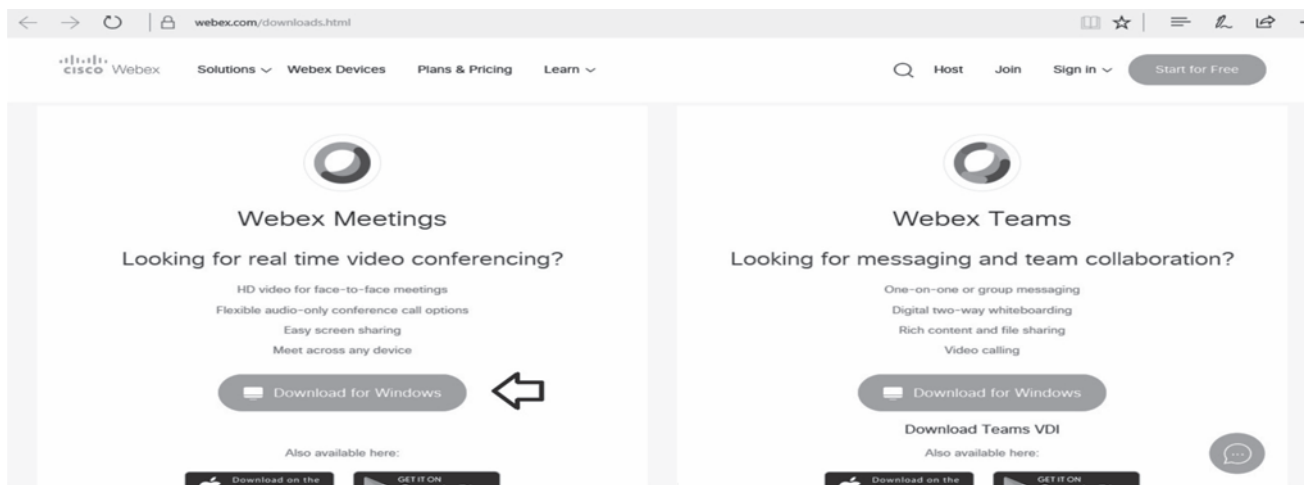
webex.com/downloads.html

cisco Webex Solutions Webex Devices Plans & Pricing Learn Host Join Sign in Start for Free

Webex Meetings

Looking for real time video conferencing?

HD video for face-to-face meetings
Flexible audio-only conference call options
Easy screen sharing
Meet across any device

Download for Windows

Also available here:

Download on the GET IT ON

Webex Teams

Looking for messaging and team collaboration?

One-on-one or group messaging
Digital two-way whiteboarding
Rich content and file sharing
Video calling

Download for Windows

Download Teams VDI

Also available here:

Download on the GET IT ON